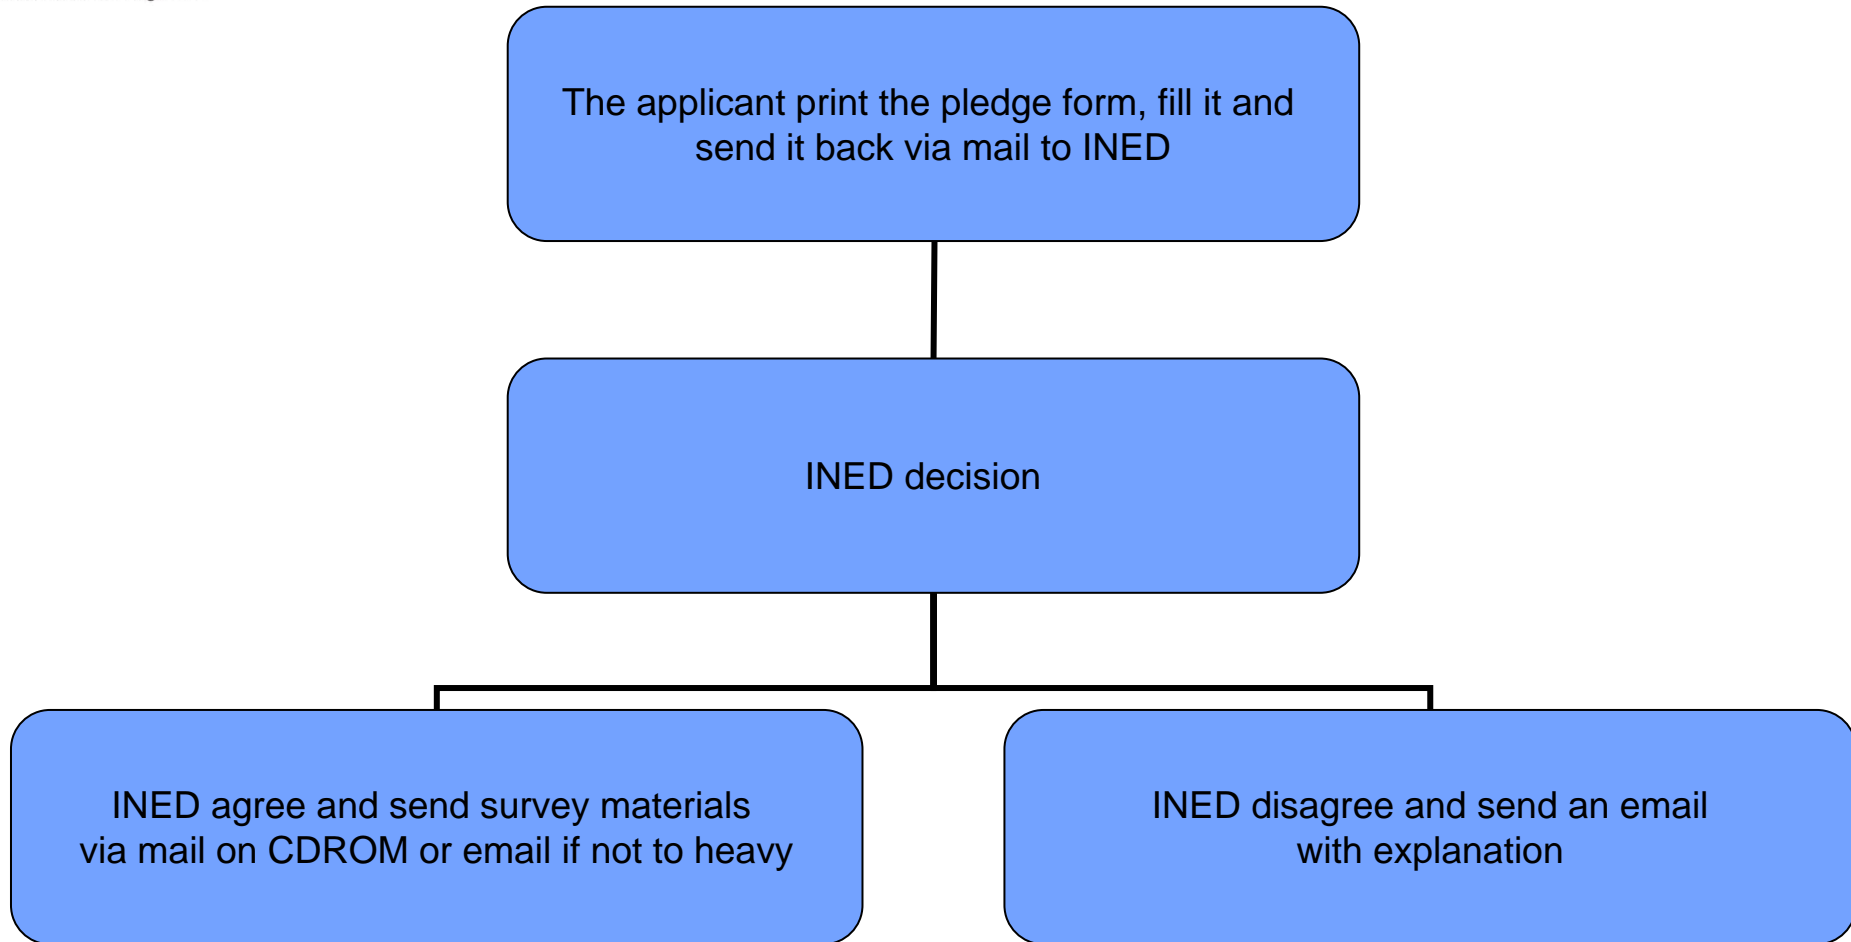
The applicant print the pledge form, fill it and send it back via mail to INED

INED decision

INED agree and send survey materials via mail on CDROM or email if not to heavy

INED disagree and send an email with explanation